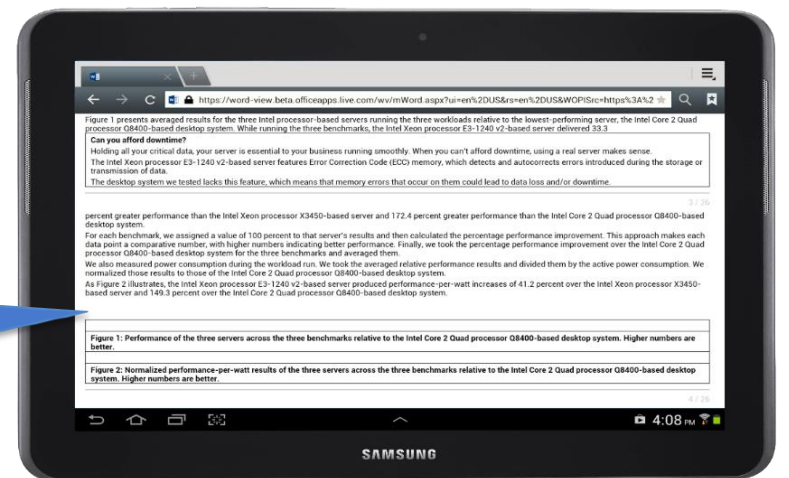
https://word-view.beta.officeapps.live.com/wv/mWord.aspx?ui=en%2DUS&rs=en%2DUS&WOPISrc=https%3A%2

Figure 1 presents averaged results for the three Intel processor-based servers running the three workloads relative to the lowest-performing server, the Intel Core 2 Quad processor Q8400-based desktop system. While running the three benchmarks, the Intel Xeon processor E3-1240 v2-based server delivered 33.3

Can you afford downtime?
Holding all your critical data, your server is essential to your business running smoothly. When you can't afford downtime, using a real server makes sense.
The Intel Xeon processor E3-1240 v2-based server features Error Correction Code (ECC) memory, which detects and autocorrects errors introduced during the storage or transmission of data.
The desktop system we tested lacks this feature, which means that memory errors that occur on them could lead to data loss and/or downtime.

3 / 26

percent greater performance than the Intel Xeon processor X3450-based server and 172.4 percent greater performance than the Intel Core 2 Quad processor Q8400-based desktop system.

For each benchmark, we assigned a value of 100 percent to that server's results and then calculated the percentage performance improvement. This approach makes each data point a comparative number, with higher numbers indicating better performance. Finally, we took the percentage performance improvement over the Intel Core 2 Quad processor Q8400-based desktop system for the three benchmarks and averaged them.

We also measured power consumption during the workload run. We took the averaged relative performance results and divided them by the active power consumption. We normalized those results to those of the Intel Core 2 Quad processor Q8400-based desktop system.

As Figure 2 illustrates, the Intel Xeon processor E3-1240 v2-based server produced performance-per-watt increases of 41.2 percent over the Intel Xeon processor X3450-based server and 149.3 percent over the Intel Core 2 Quad processor Q8400-based desktop system.

Figure 1: Performance of the three servers across the three benchmarks relative to the Intel Core 2 Quad processor Q8400-based desktop system. Higher numbers are better.

Figure 2: Normalized performance-per-watt results of the three servers across the three benchmarks relative to the Intel Core 2 Quad processor Q8400-based desktop system. Higher numbers are better.

4 / 26

4:08 PM

SAMSUNG